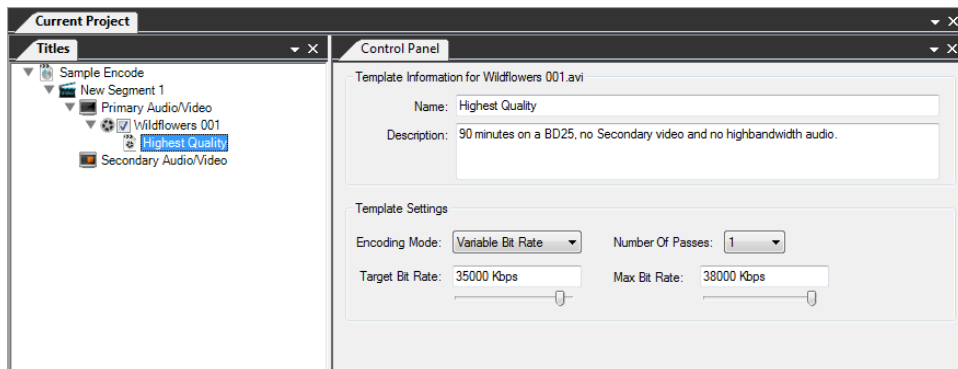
Current Project

Titles

Sample Encode
New Segment 1
Primary Audio/Video
Wildflowers 001
Highest Quality
Secondary Audio/Video

Control Panel

Template Information for Wildflowers 001.avi

Name: Highest Quality

Description: 90 minutes on a BD25, no Secondary video and no highbandwidth audio.

Template Settings

Encoding Mode: Variable Bit Rate

Number Of Passes: 1

Target Bit Rate: 35000 Kbps

Max Bit Rate: 38000 Kbps